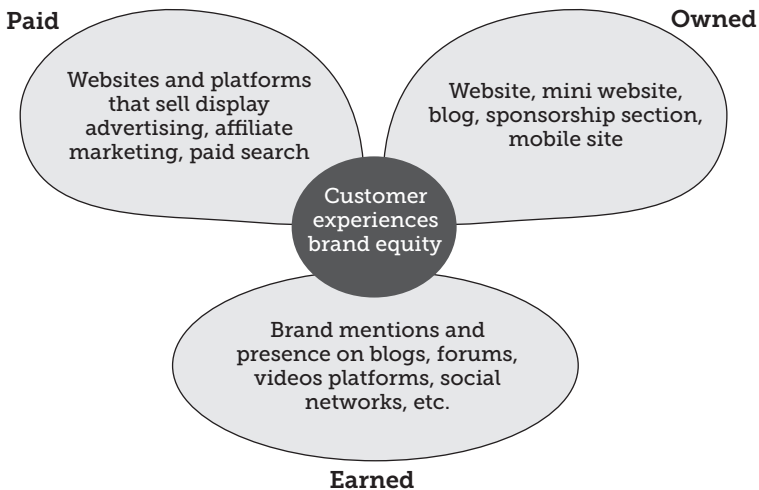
Paid

Websites and platforms that sell display advertising, affiliate marketing, paid search

Owned

Website, mini website, blog, sponsorship section, mobile site

Customer experiences brand equity

Brand mentions and presence on blogs, forums, videos platforms, social networks, etc.

Earned